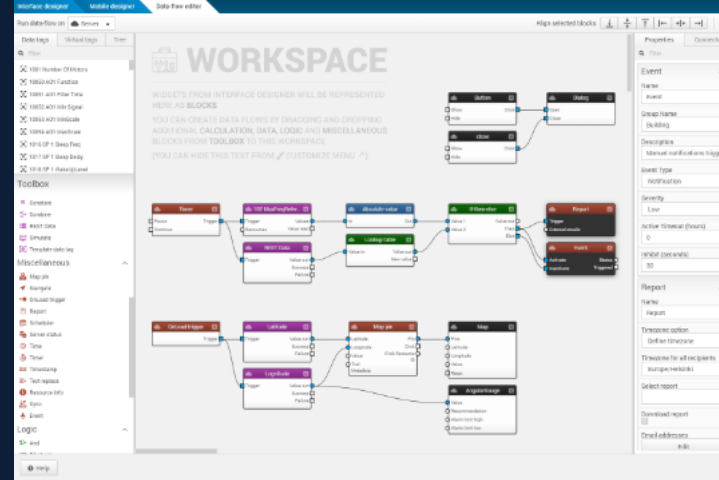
Interface designer | Mobile designer | Data flow editor

Run data flow on Server

Align selected blocks

Data tags | Virtual tags | Tree

Filter

1001 Number Of Motors
10003 AO1 Function
10001 AO1 Filter Time
10002 AO1 Min Signal
10004 AO1 MaxScale
10005 AO1 MinScale
1010 SP 1 Deep Freq
1017 SP 1 Deep Delay
1018 SP 1 Pulse Level

Toolbox

Constant
Duration
RAW Data
Simulate
Template data tag

Miscellaneous

Map pin
Navigate
Onload trigger
Report
Scheduler
Server status
Time
Timer
Timestamp
Text replace
Resource info
Sync
Event

Logic

And

WORKSPACE

WIDGETS FROM INTERFACE DESIGNER WILL BE REPRESENTED HERE AS BLOCKS.

YOU CAN CREATE DATA FLOWS BY DRAGGING AND DROPPING ADDITIONAL CALCULATION, DATA, LOGIC AND MISCELLANEOUS BLOCKS FROM TOOLBOX TO THIS WORKSPACE

(YOU CAN HIDE THIS TEXT FROM CUSTOMIZE MENU)

Button
Show
Hide
Click

Dialog
Open
Close

close
Show
Hide
Click

Timer
Pause
Continue
Trigger

107 MaxFreqRefe...
Trigger
Resources
Value
Other text

Absolute value
In
Out

If/then else
Value 1
Value 2
Selected
Then
Else

Report
Trigger
External emails

RAW Data
Trigger
Value
Success
Failure

Lookup table
Value in
Value out
New value

Event
Activate
Deactivate
Status
Triggered

OnLoad trigger
Trigger

Latitude
Trigger
Value out
Success
Failure

Map pin
Latitude
Longitude
Value
Text
Visibility
Pos
Click
Click Resource
Info

Map
Pos
Latitude
Longitude
Value
Zoom

Longitude
Trigger
Value out
Success
Failure

Angularimage
Value
Recommendation
Adjustment high
Adjustment low

Properties | Connections

Filter

Event

Name
Event

Group Name
Building

Description
Manual notifications trigg

Event Type
Notification

Severity
Low

Active timeout (hours)
0

Inhibit (seconds)
30

Report

Name
Report

Timezone option
Define timezone

Timezone for all recipients
Europe/Helsinki

Select report

Download report

Email addresses
Edit

Help